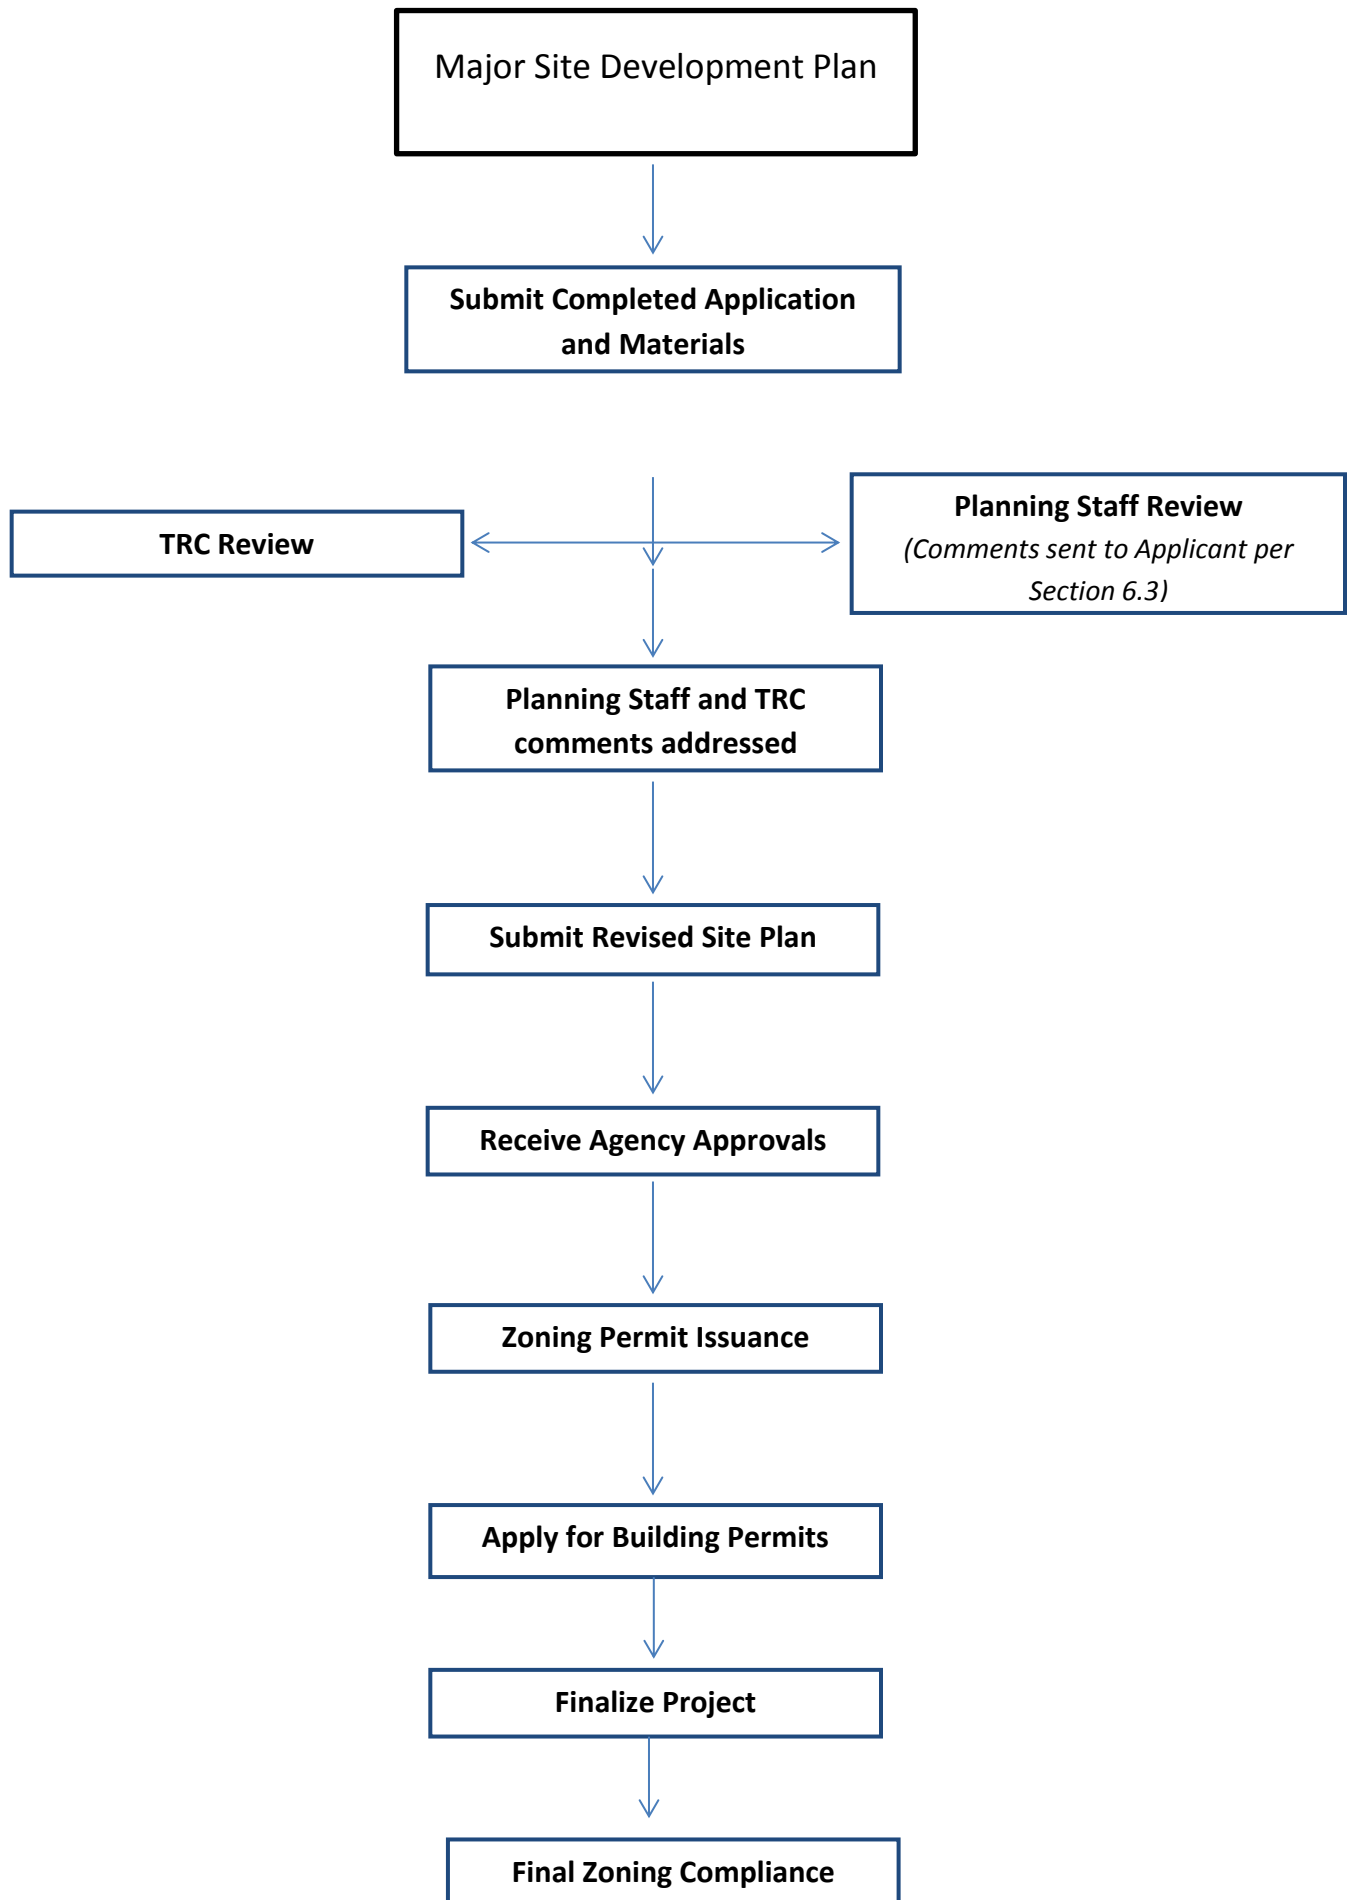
Major Site Development Plan

Submit Completed Application and Materials

TRC Review

Planning Staff Review
(Comments sent to Applicant per Section 6.3)

Planning Staff and TRC comments addressed

Submit Revised Site Plan

Receive Agency Approvals

Zoning Permit Issuance

Apply for Building Permits

Finalize Project

Final Zoning Compliance